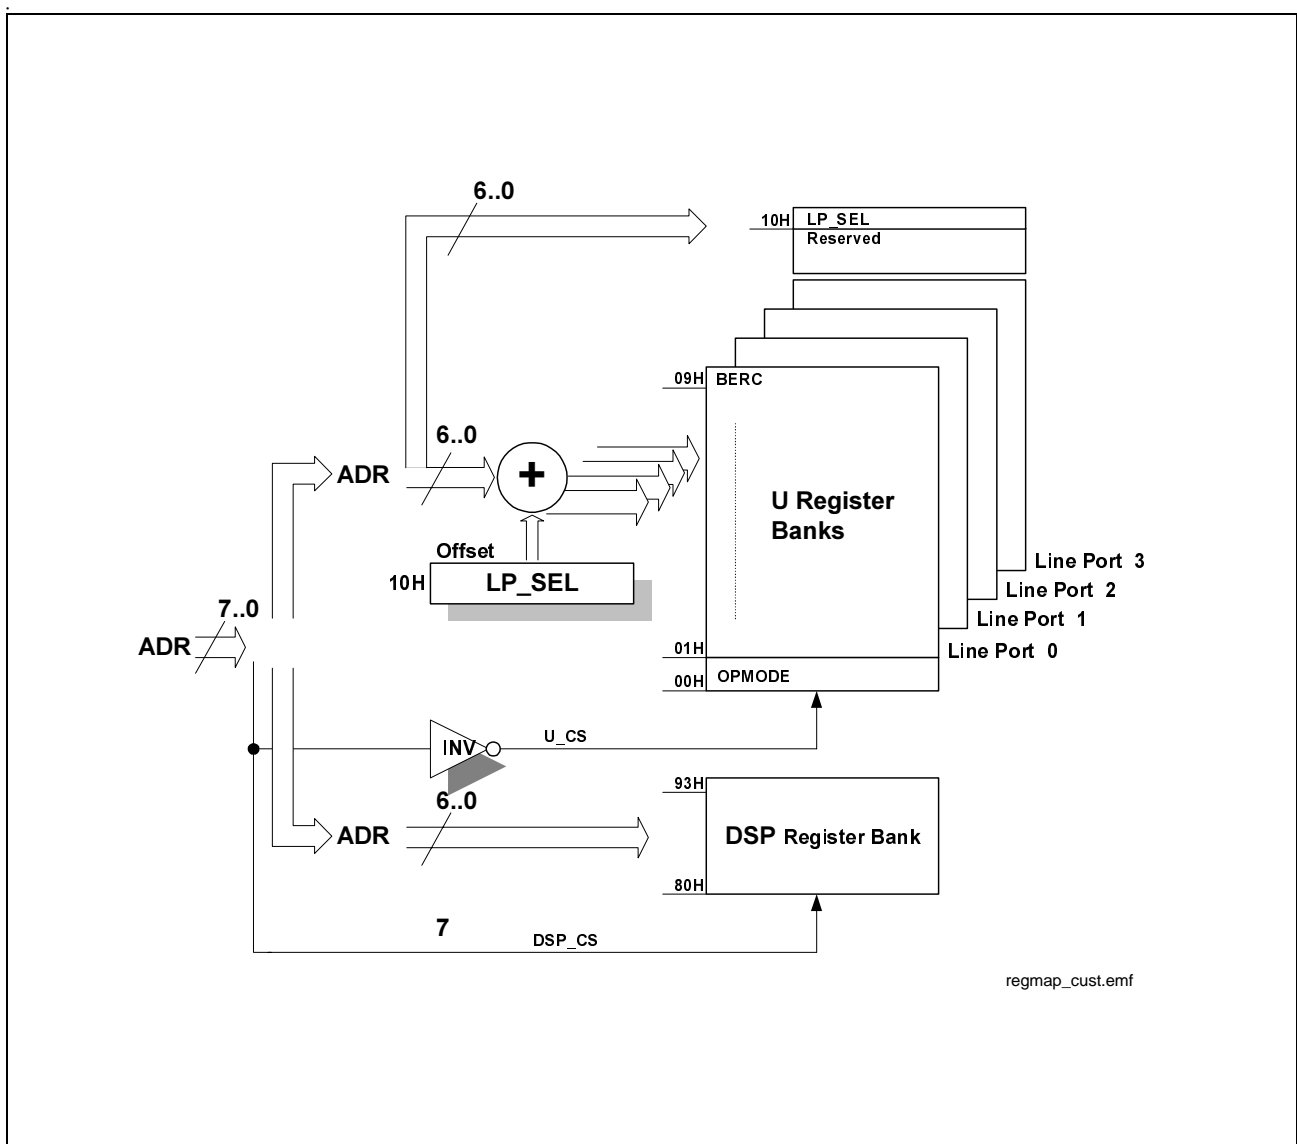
6..0

10H LP_SEL
Reserved

09H BERC

6..0

+

U Register Banks

Offset

10H LP_SEL

Line Port 3
Line Port 2
Line Port 1
Line Port 0

7..0

ADR

ADR

01H
00H OPMODE

INV

U_CS

93H

6..0

ADR

DSP Register Bank

80H

7

DSP_CS

regmap_cust.emf